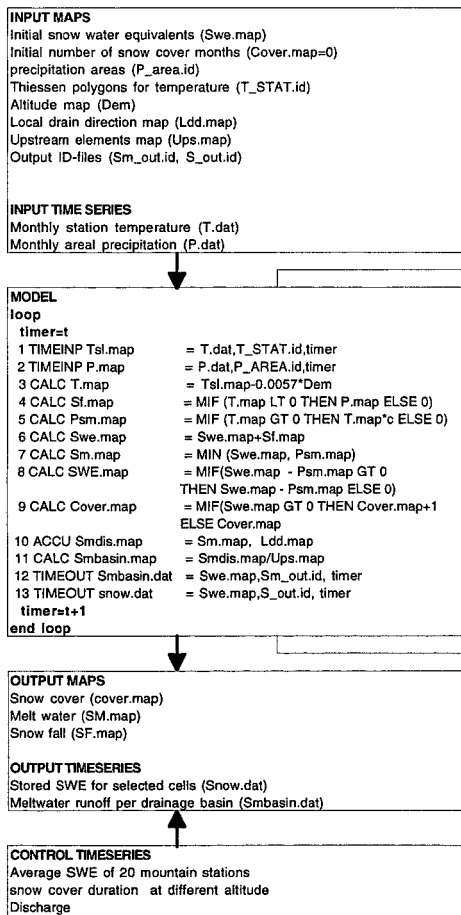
INPUT MAPS
Initial snow water equivalents (Swe.map)
Initial number of snow cover months (Cover.map=0)
precipitation areas (P_area.id)
Thiessen polygons for temperature (T_STAT.id)
Altitude map (Dem)
Local drain direction map (Ldd.map)
Upstream elements map (Ups.map)
Output ID-files (Sm_out.id, S_out.id)

INPUT TIME SERIES
Monthly station temperature (T.dat)
Monthly areal precipitation (P.dat)

MODEL
loop
timer=t
1 TIMEINP Tsl.map = T.dat,T_STAT.id,timer
2 TIMEINP P.map = P.dat,P_AREA.id,timer
3 CALC T.map = Tsl.map-0.0057*Dem
4 CALC Sf.map = MIF (T.map LT 0 THEN P.map ELSE 0)
5 CALC Psm.map = MIF (T.map GT 0 THEN T.map*c ELSE 0)
6 CALC Swe.map = Swe.map+Sf.map
7 CALC Sm.map = MIN (Swe.map, Psm.map)
8 CALC SWE.map = MIF(Swe.map - Psm.map GT 0 THEN Swe.map - Psm.map ELSE 0)
9 CALC Cover.map = MIF(Swe.map GT 0 THEN Cover.map+1 ELSE Cover.map
10 ACCU Smdis.map = Sm.map, Ldd.map
11 CALC Smbasin.map = Smdis.map/Ups.map
12 TIMEOUT Smbasin.dat = Swe.map,Sm_out.id, timer
13 TIMEOUT snow.dat = Swe.map,S_out.id, timer
timer=t+1
end loop

OUTPUT MAPS
Snow cover (cover.map)
Melt water (SM.map)
Snow fall (SF.map)

OUTPUT TIMESERIES
Stored SWE for selected cells (Snow.dat)
Meltwater runoff per drainage basin (Smbasin.dat)

CONTROL TIMESERIES
Average SWE of 20 mountain stations
snow cover duration at different altitude
Discharge